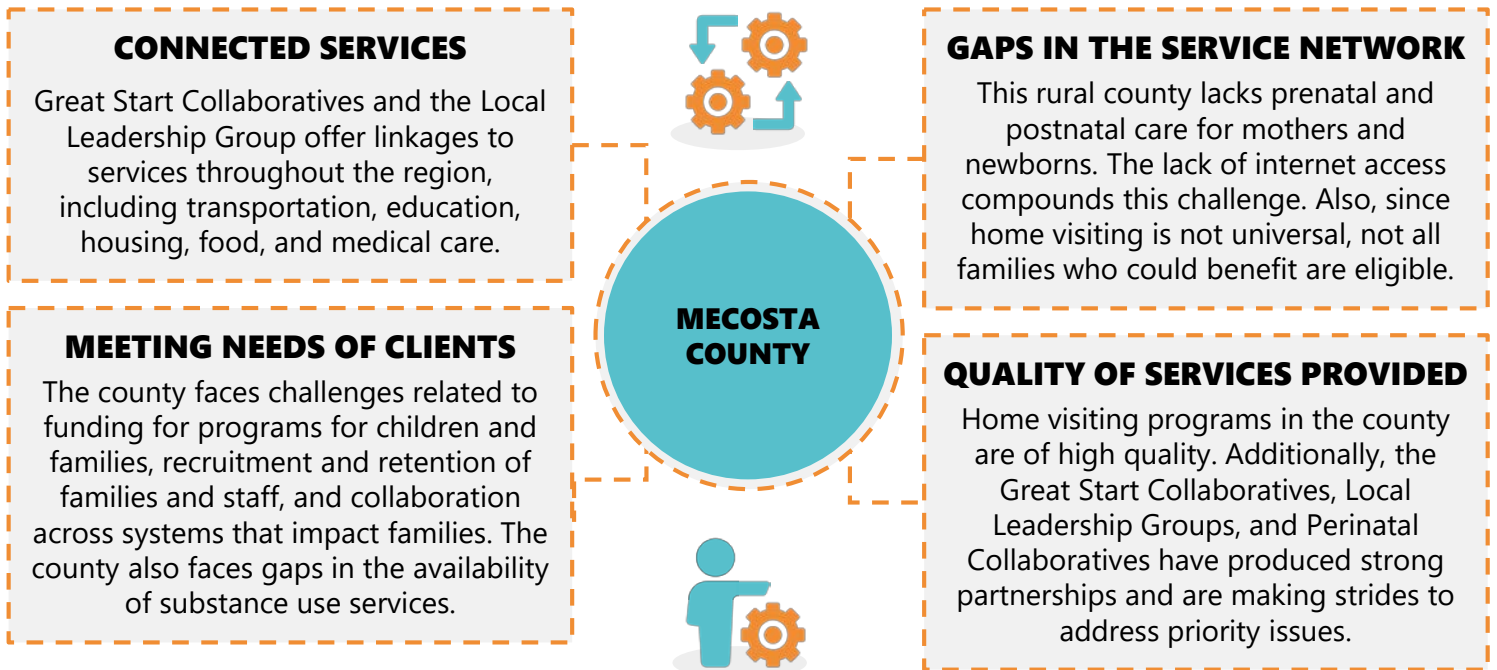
CONNECTED SERVICES

Great Start Collaboratives and the Local Leadership Group offer linkages to services throughout the region, including transportation, education, housing, food, and medical care.

MEETING NEEDS OF CLIENTS

The county faces challenges related to funding for programs for children and families, recruitment and retention of families and staff, and collaboration across systems that impact families. The county also faces gaps in the availability of substance use services.

MECOSTA COUNTY

GAPS IN THE SERVICE NETWORK

This rural county lacks prenatal and postnatal care for mothers and newborns. The lack of internet access compounds this challenge. Also, since home visiting is not universal, not all families who could benefit are eligible.

QUALITY OF SERVICES PROVIDED

Home visiting programs in the county are of high quality. Additionally, the Great Start Collaboratives, Local Leadership Groups, and Perinatal Collaboratives have produced strong partnerships and are making strides to address priority issues.